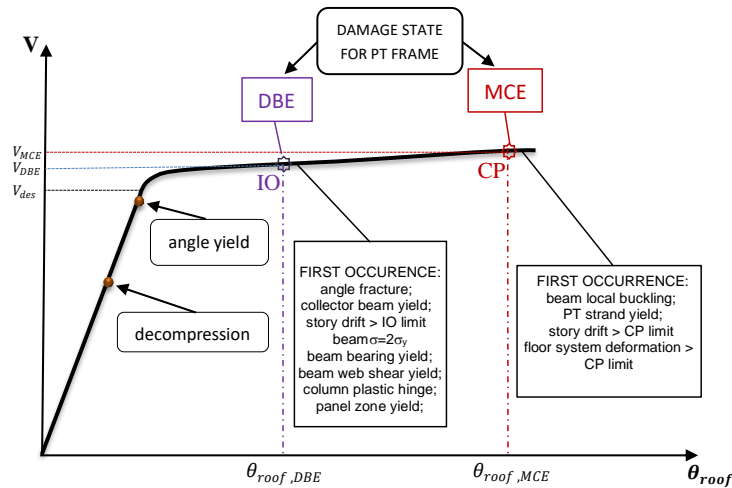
DAMAGE STATE FOR PT FRAME

V

DBE

MCE

$V_{MCE}$
$V_{DBE}$
$V_{des}$

IO

CP

angle yield

decompression

FIRST OCCURENCE:
angle fracture;
collector beam yield;
story drift > IO limit
beam$\sigma$=2$\sigma_y$
beam bearing yield;
beam web shear yield;
column plastic hinge;
panel zone yield;

FIRST OCCURRENCE:
beam local buckling;
PT strand yield;
story drift > CP limit
floor system deformation > CP limit

$\theta_{roof\ ,DBE}$

$\theta_{roof\ ,MCE}$

$\boldsymbol{\theta_{roof}}$